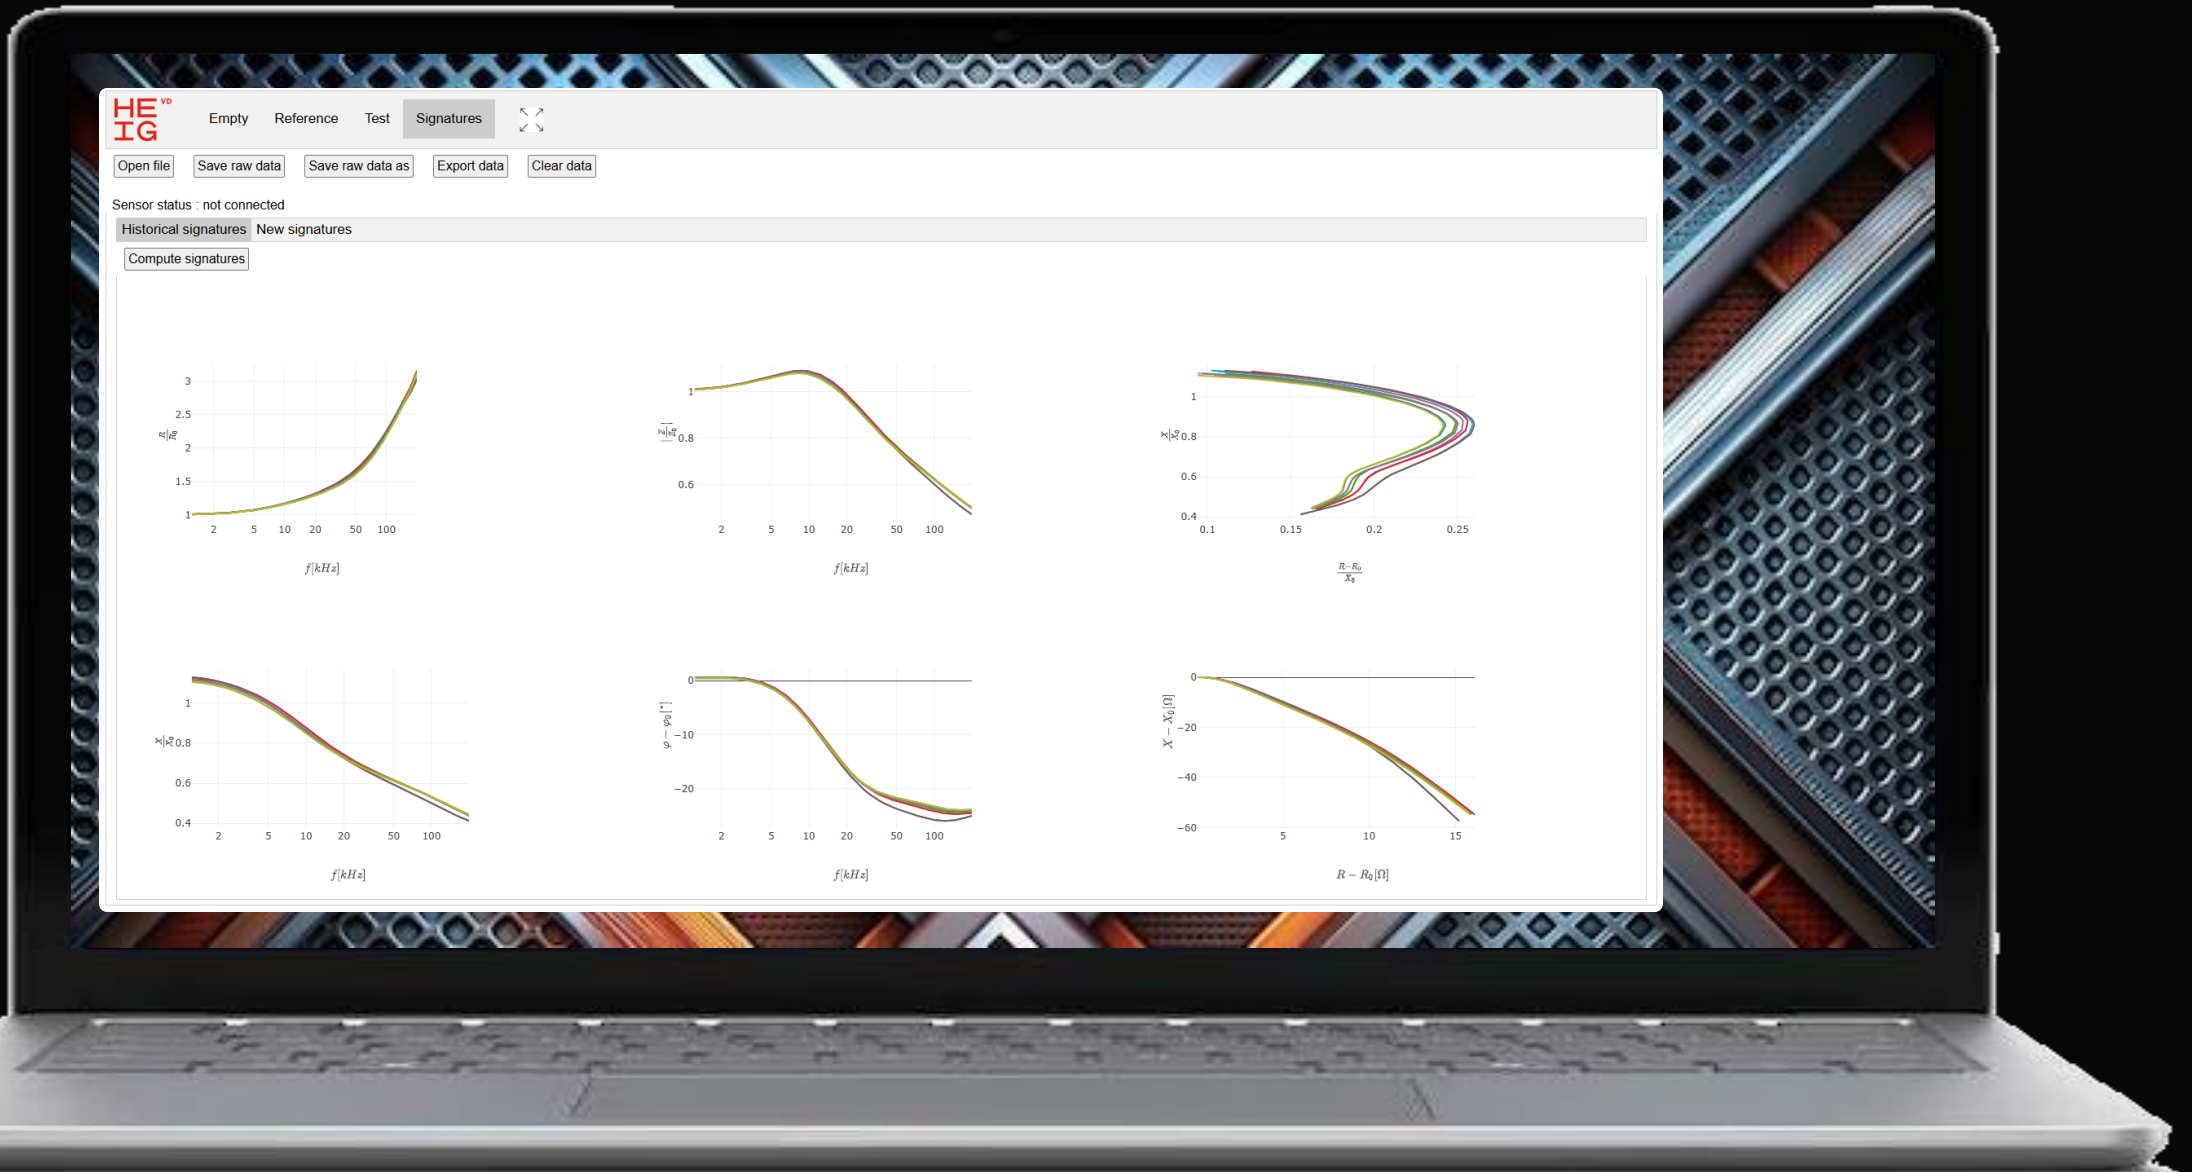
HE IG VD

Empty Reference Test Signatures

Open file Save raw data Save raw data as Export data Clear data

Sensor status : not connected

Historical signatures New signatures

Compute signatures

$\frac{R}{R_0}$
3
2.5
2
1.5
1
2 5 10 20 50 100
$f[kHz]$

$\frac{|Z|}{|Z_0|}$
1
0.8
0.6
2 5 10 20 50 100
$f[kHz]$

$\frac{X}{X_0}$
1
0.8
0.6
0.4
0.1 0.15 0.2 0.25
$\frac{R-R_0}{X_0}$

$\frac{X}{X_0}$
1
0.8
0.6
0.4
2 5 10 20 50 100
$f[kHz]$

$\varphi - \varphi_0[°]$
0
−10
−20
2 5 10 20 50 100
$f[kHz]$

$X - X_0[\Omega]$
0
−20
−40
−60
5 10 15
$R - R_0[\Omega]$